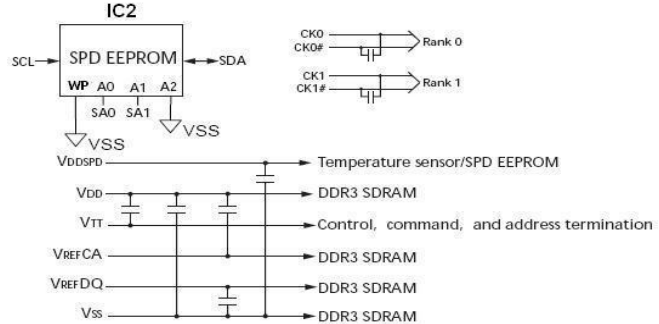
IC2

SCL

SPD EEPROM

SDA

WP A0 A1 A2

SA0 SA1

VSS

VSS

CK0
CK0#

Rank 0

CK1
CK1#

Rank 1

VDDSPD

Temperature sensor/SPD EEPROM

VDD

DDR3 SDRAM

VTT

Control, command, and address termination

VREFCA

DDR3 SDRAM

VREFDQ

DDR3 SDRAM

VSS

DDR3 SDRAM